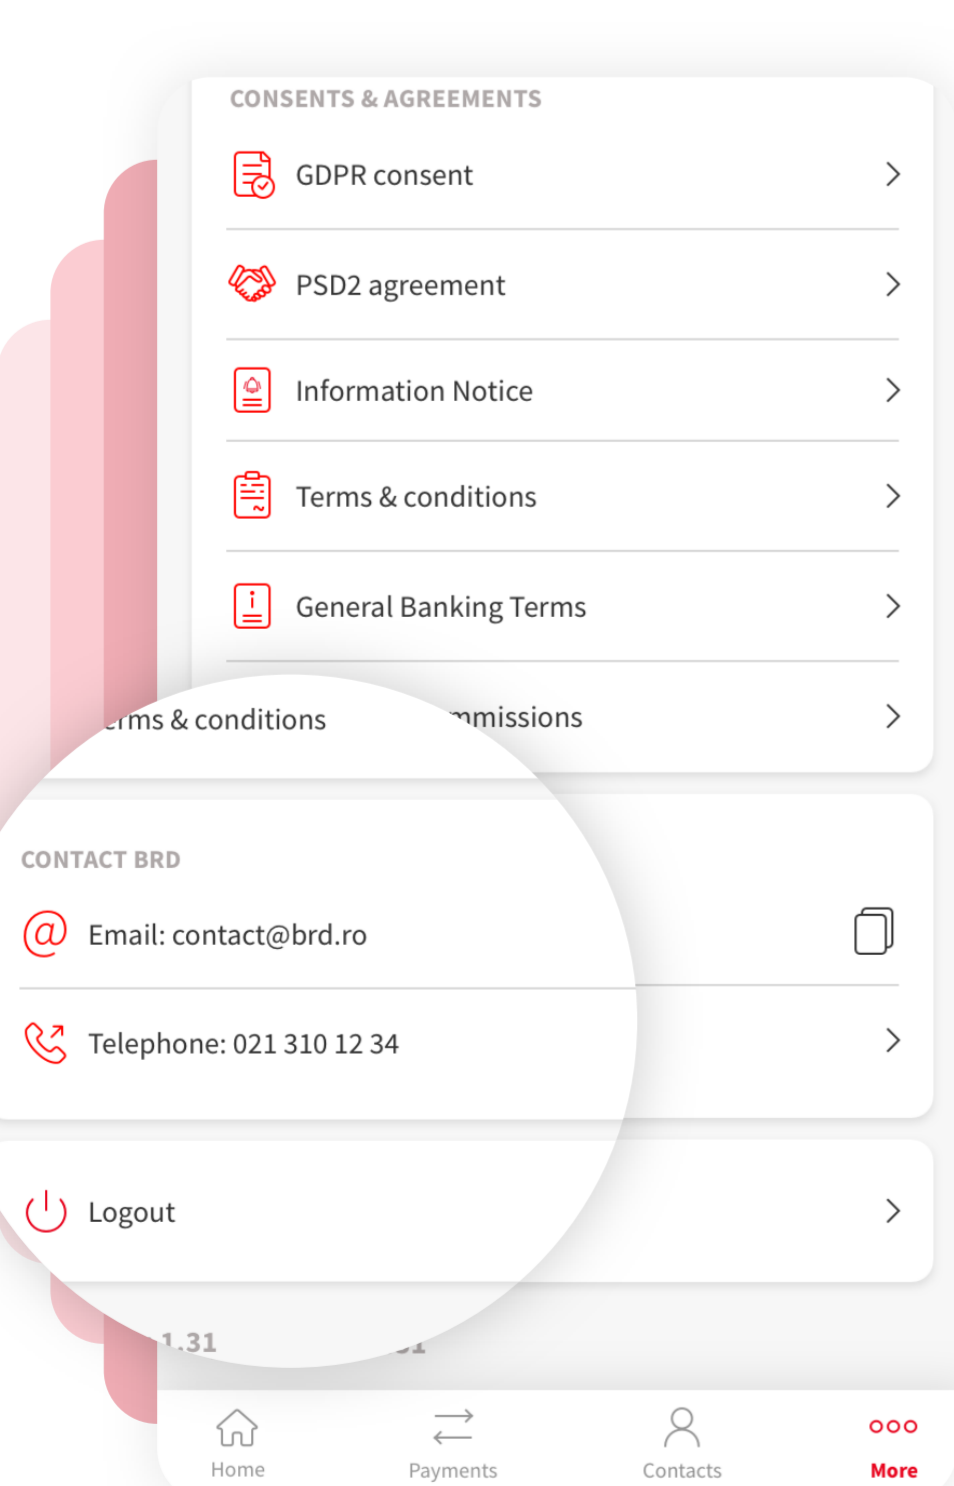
CONSENTS & AGREEMENTS

GDPR consent

PSD2 agreement

Information Notice

Terms & conditions

General Banking Terms

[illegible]rms & conditions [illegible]mmissions

CONTACT BRD

Email: contact@brd.ro

Telephone: 021 310 12 34

Logout

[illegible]1.31 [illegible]

Home

Payments

Contacts

More